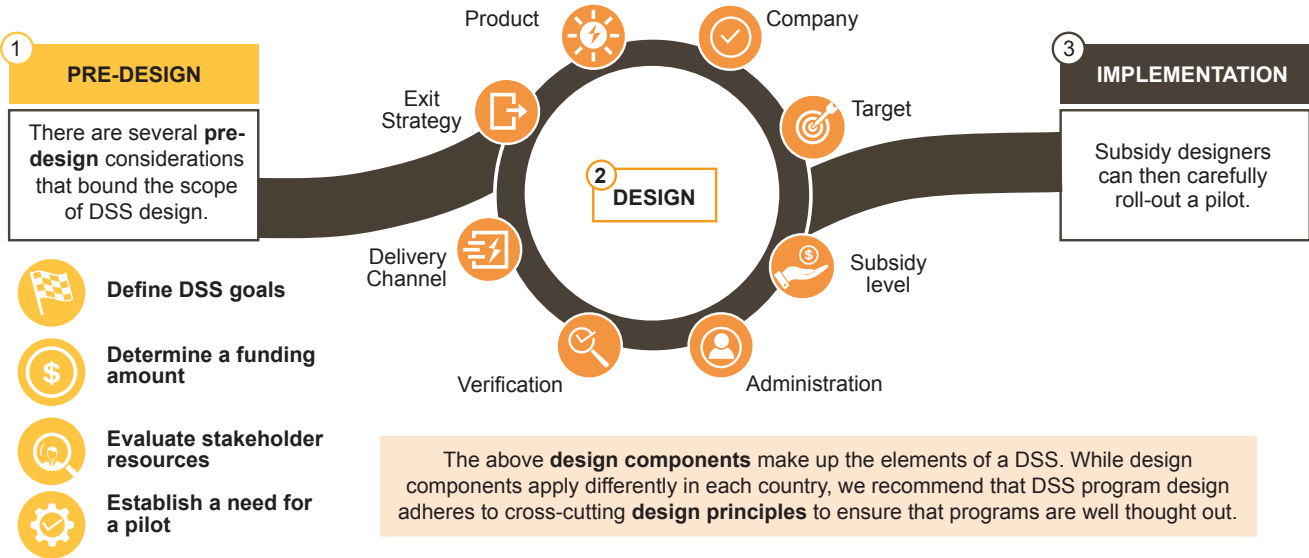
1

PRE-DESIGN

There are several pre-design considerations that bound the scope of DSS design.

Define DSS goals

Determine a funding amount

Evaluate stakeholder resources

Establish a need for a pilot

Product

Company

Exit Strategy

Target

2 DESIGN

Delivery Channel

Subsidy level

Verification

Administration

3

IMPLEMENTATION

Subsidy designers can then carefully roll-out a pilot.

The above design components make up the elements of a DSS. While design components apply differently in each country, we recommend that DSS program design adheres to cross-cutting design principles to ensure that programs are well thought out.